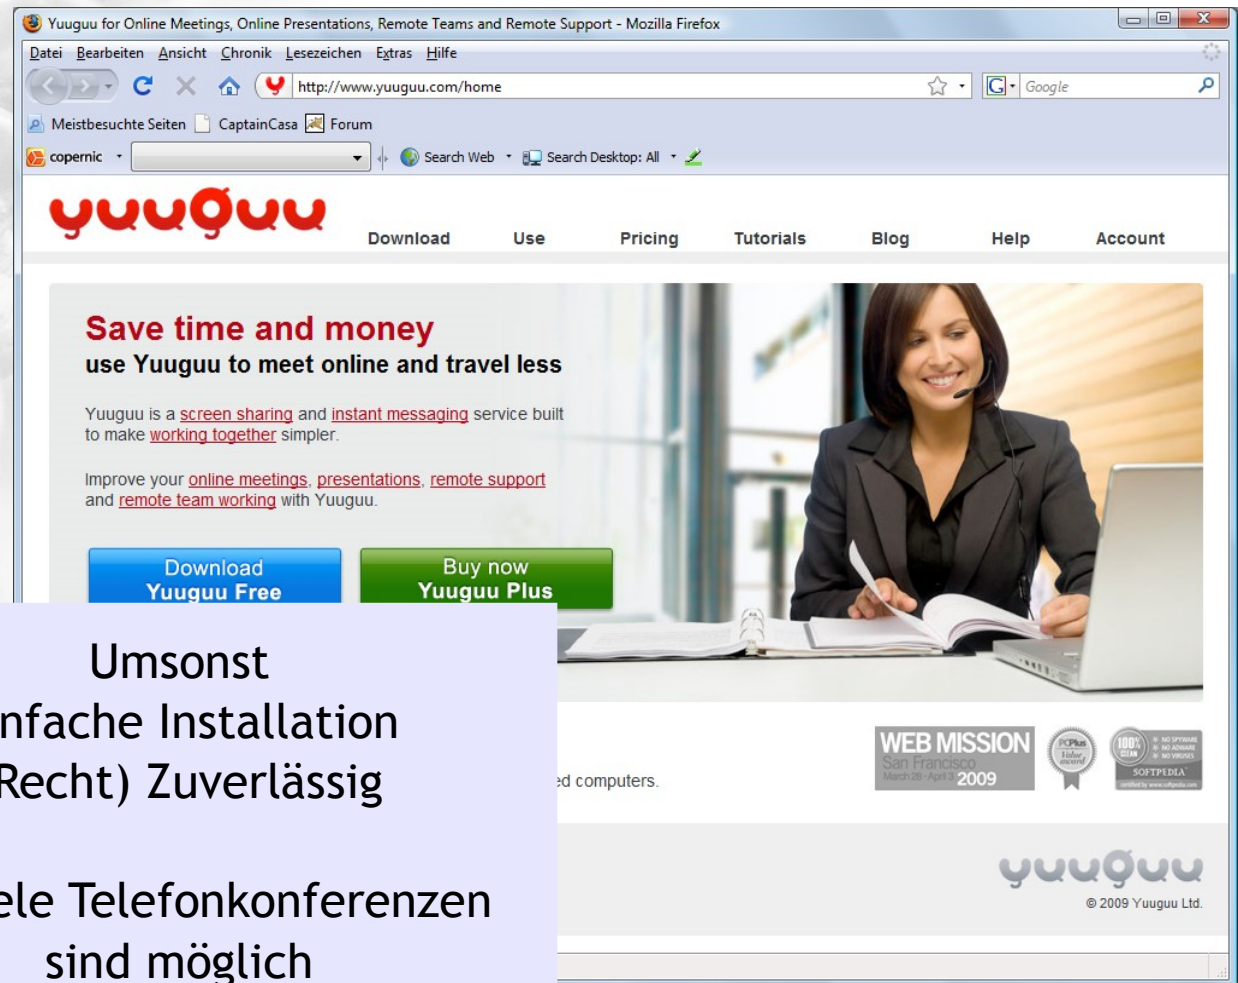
Yuuguu for Online Meetings, Online Presentations, Remote Teams and Remote Support - Mozilla Firefox

Datei Bearbeiten Ansicht Chronik Lesezeichen Extras Hilfe

http://www.yuuguu.com/home

Google

Meistbesuchte Seiten CaptainCasa Forum

copernic Search Web Search Desktop: All

yuuguu

Download Use Pricing Tutorials Blog Help Account

Save time and money
use Yuuguu to meet online and travel less

Yuuguu is a screen sharing and instant messaging service built to make working together simpler.

Improve your online meetings, presentations, remote support and remote team working with Yuuguu.

Download Yuuguu Free

Buy now Yuuguu Plus

Umsonst
nfache Installation
Recht) Zuverlässig

ele Telefonkonferenzen
sind möglich

ed computers.

WEB MISSION San Francisco March 28 - April 3 2009

PCPlus Value award

100% CLEAN NO SPYWARE NO ADWARE NO VIRUSES SOFTPEDIA

yuuguu

© 2009 Yuuguu Ltd.